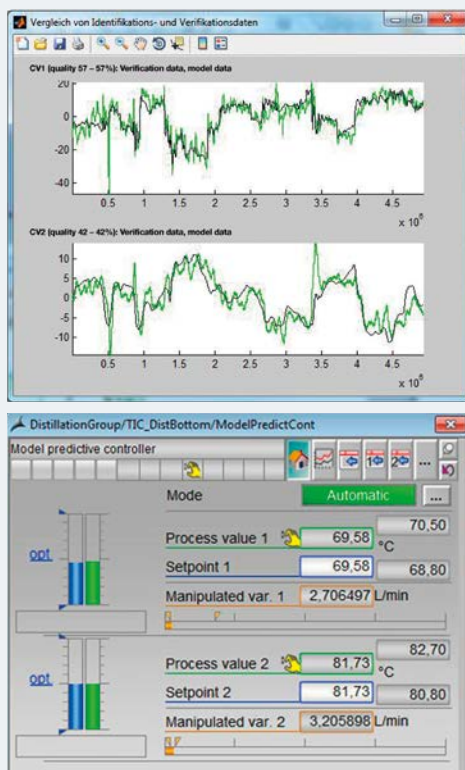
Vergleich von Identifikations- und Verifikationsdaten

CV1 (quality 57 – 57%): Verification data, model data

20
0
-20
-40
0.5 1 1.5 2 2.5 3 3.5 4 4.5
$x 10^5$

CV2 (quality 42 – 42%): Verification data, model data

10
5
0
-5
-10
0.5 1 1.5 2 2.5 3 3.5 4 4.5
$x 10^5$

DistillationGroup/TIC_DistBottom/ModelPredictCont

Model predictive controller

...

Mode
Automatic
...

opt

Process value 1 69,58 70,50
°C
Setpoint 1 69,58 68,80
Manipulated var. 1 2,706497 L/min

opt

Process value 2 81,73 82,70
°C
Setpoint 2 81,73 80,80
Manipulated var. 2 3,205898 L/min